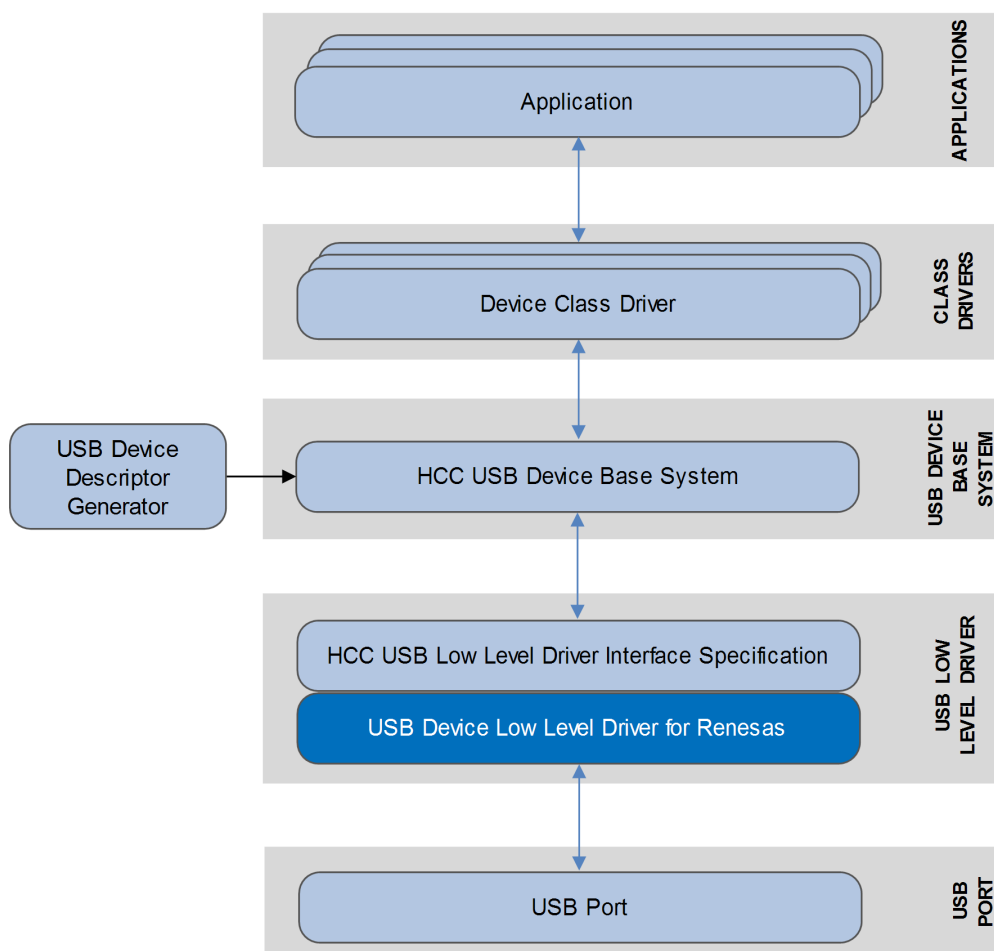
Application

APPLICATIONS

Device Class Driver

CLASS DRIVERS

USB Device Descriptor Generator

HCC USB Device Base System

USB DEVICE BASE SYSTEM

HCC USB Low Level Driver Interface Specification

USB Device Low Level Driver for Renesas

USB LOW LEVEL DRIVER

USB Port

USB PORT